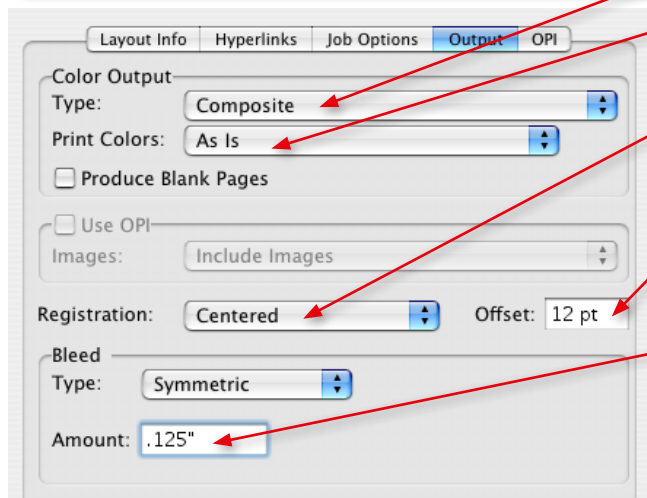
Layout Info | Hyperlinks | Job Options | Output | OPI

Color Output
Type: Composite
Print Colors: As Is
Produce Blank Pages

Use OPI
Images: Include Images

Registration: Centered
Offset: 12 pt

Bleed
Type: Symmetric
Amount: .125"